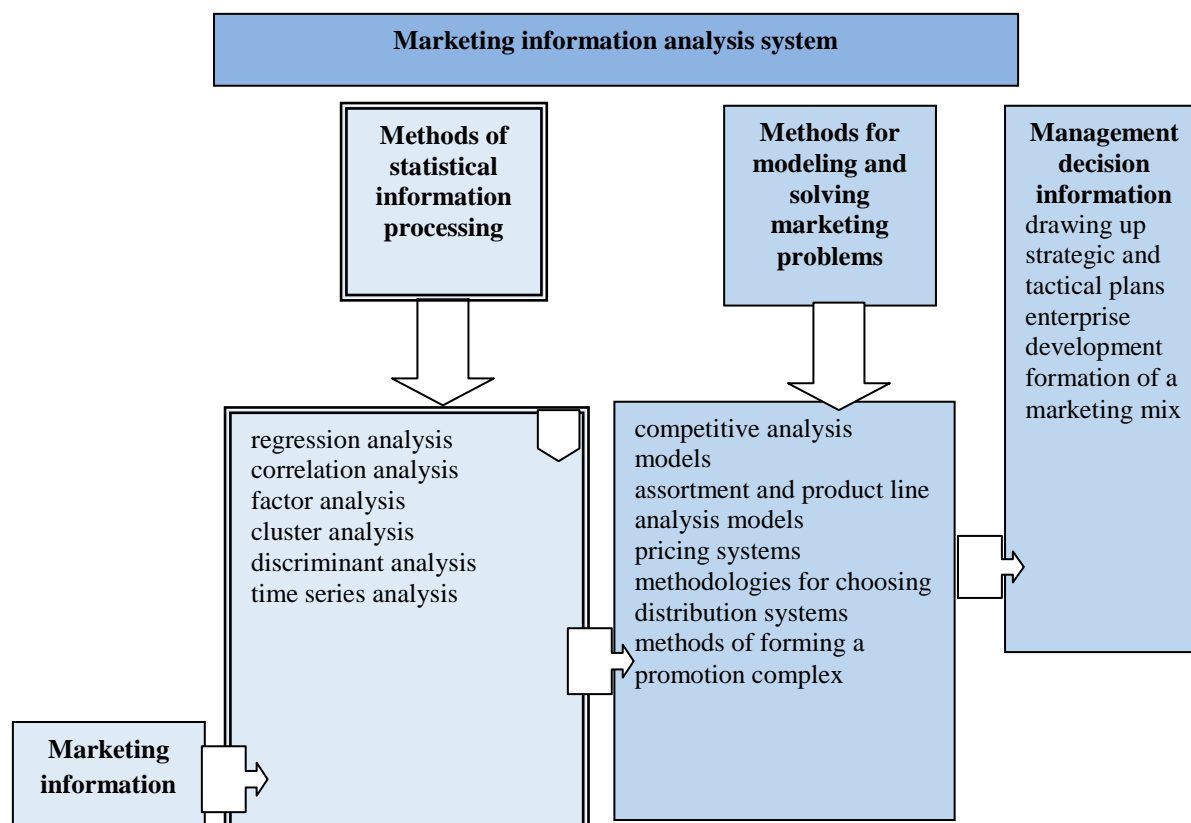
Marketing information analysis system

Methods of statistical information processing

Methods for modeling and solving marketing problems

Management decision information
drawing up strategic and tactical plans
enterprise development
formation of a marketing mix

regression analysis
correlation analysis
factor analysis
cluster analysis
discriminant analysis
time series analysis

competitive analysis models
assortment and product line analysis models
pricing systems
methodologies for choosing distribution systems
methods of forming a promotion complex

Marketing information